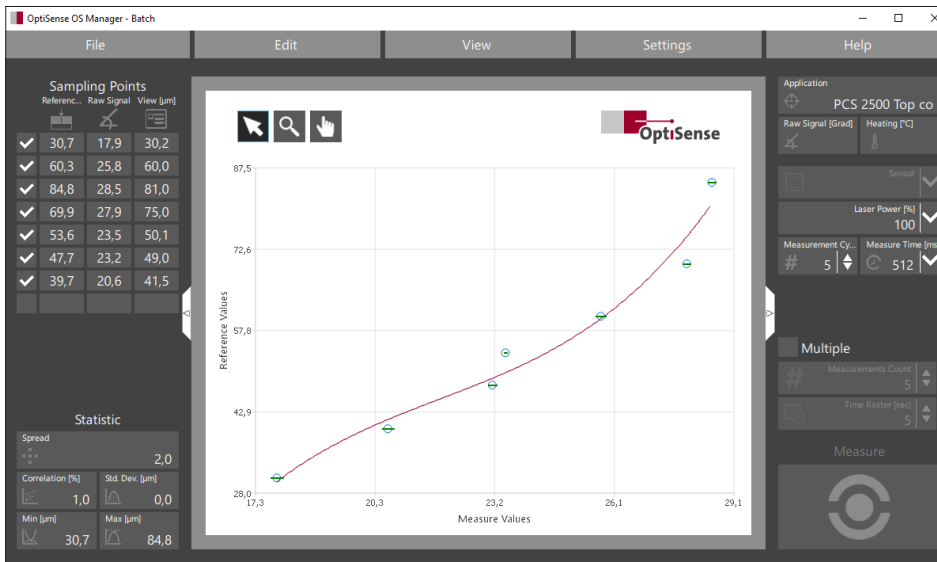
OptiSense OS Manager - Batch

File | Edit | View | Settings | Help

Sampling Points

| Referenc... | Raw Signal | View [µm] |
|---|---|---|
| 30,7 | 17,9 | 30,2 |
| 60,3 | 25,8 | 60,0 |
| 84,8 | 28,5 | 81,0 |
| 69,9 | 27,9 | 75,0 |
| 53,6 | 23,5 | 50,1 |
| 47,7 | 23,2 | 49,0 |
| 39,7 | 20,6 | 41,5 |

Statistic

Spread
2,0

Correlation [%]
1,0

Std. Dev. [µm]
0,0

Min [µm]
30,7

Max [µm]
84,8

OptiSense

87,5
72,6
57,8
42,9
28,0

Reference Values

17,3
20,3
23,2
26,1
29,1

Measure Values

Application
PCS 2500 Top co

Raw Signal [Grad]

Heating [°C]

Sensor

Laser Power [%]
100

Measurement Cy...
5

Measure Time [ms
512

Multiple

Measurements Count
5

Time Raster [sec]
5

Measure